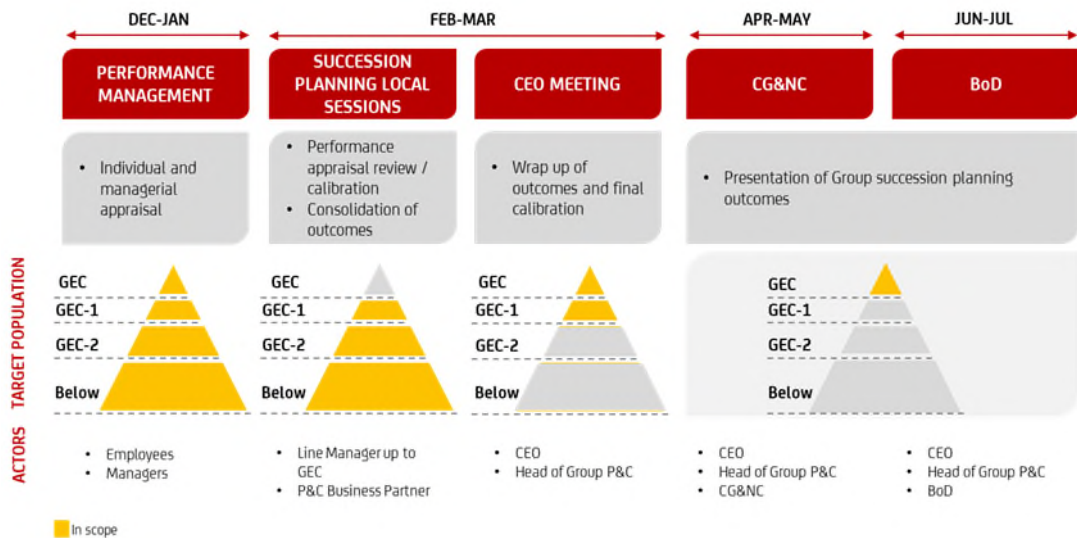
DEC-JAN

FEB-MAR

APR-MAY

JUN-JUL

PERFORMANCE MANAGEMENT

SUCCESSION PLANNING LOCAL SESSIONS

CEO MEETING

CG&NC

BoD

• Individual and managerial appraisal

• Performance appraisal review / calibration
• Consolidation of outcomes

• Wrap up of outcomes and final calibration

• Presentation of Group succession planning outcomes

TARGET POPULATION

GEC
GEC-1
GEC-2
Below

GEC
GEC-1
GEC-2
Below

GEC
GEC-1
GEC-2
Below

GEC
GEC-1
GEC-2
Below

ACTORS

• Employees
• Managers

• Line Manager up to GEC
• P&C Business Partner

• CEO
• Head of Group P&C

• CEO
• Head of Group P&C
• CG&NC

• CEO
• Head of Group P&C
• BoD

In scope